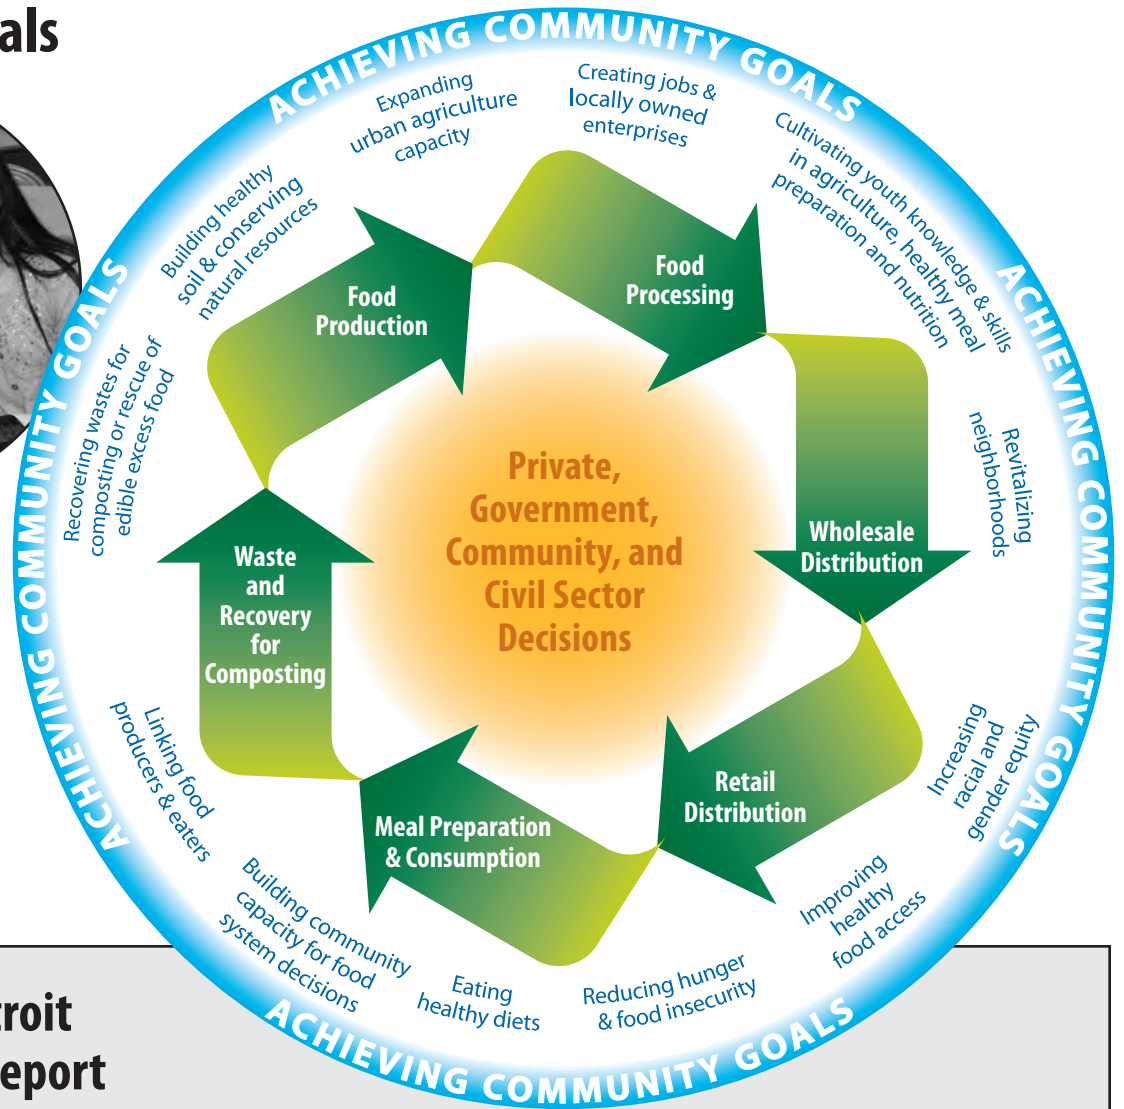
als

ACHIEVING COMMUNITY GOALS

Expanding urban agriculture capacity

Creating jobs & locally owned enterprises

Cultivating youth knowledge & skills in agriculture, healthy meal preparation and nutrition

ACHIEVING COMMUNITY GOALS

Revitalizing neighborhoods

Increasing racial and gender equity

Improving healthy food access

Reducing hunger & food insecurity

Eating healthy diets

Building community capacity for food system decisions

ACHIEVING COMMUNITY GOALS

Linking food producers & eaters

ACHIEVING COMMUNITY GOALS

Recovering wastes for composting or rescue of edible excess food

Building healthy soil & conserving natural resources

Food Production

Food Processing

Wholesale Distribution

Retail Distribution

Meal Preparation & Consumption

Waste and Recovery for Composting

Private, Government, Community, and Civil Sector Decisions

troit
eport